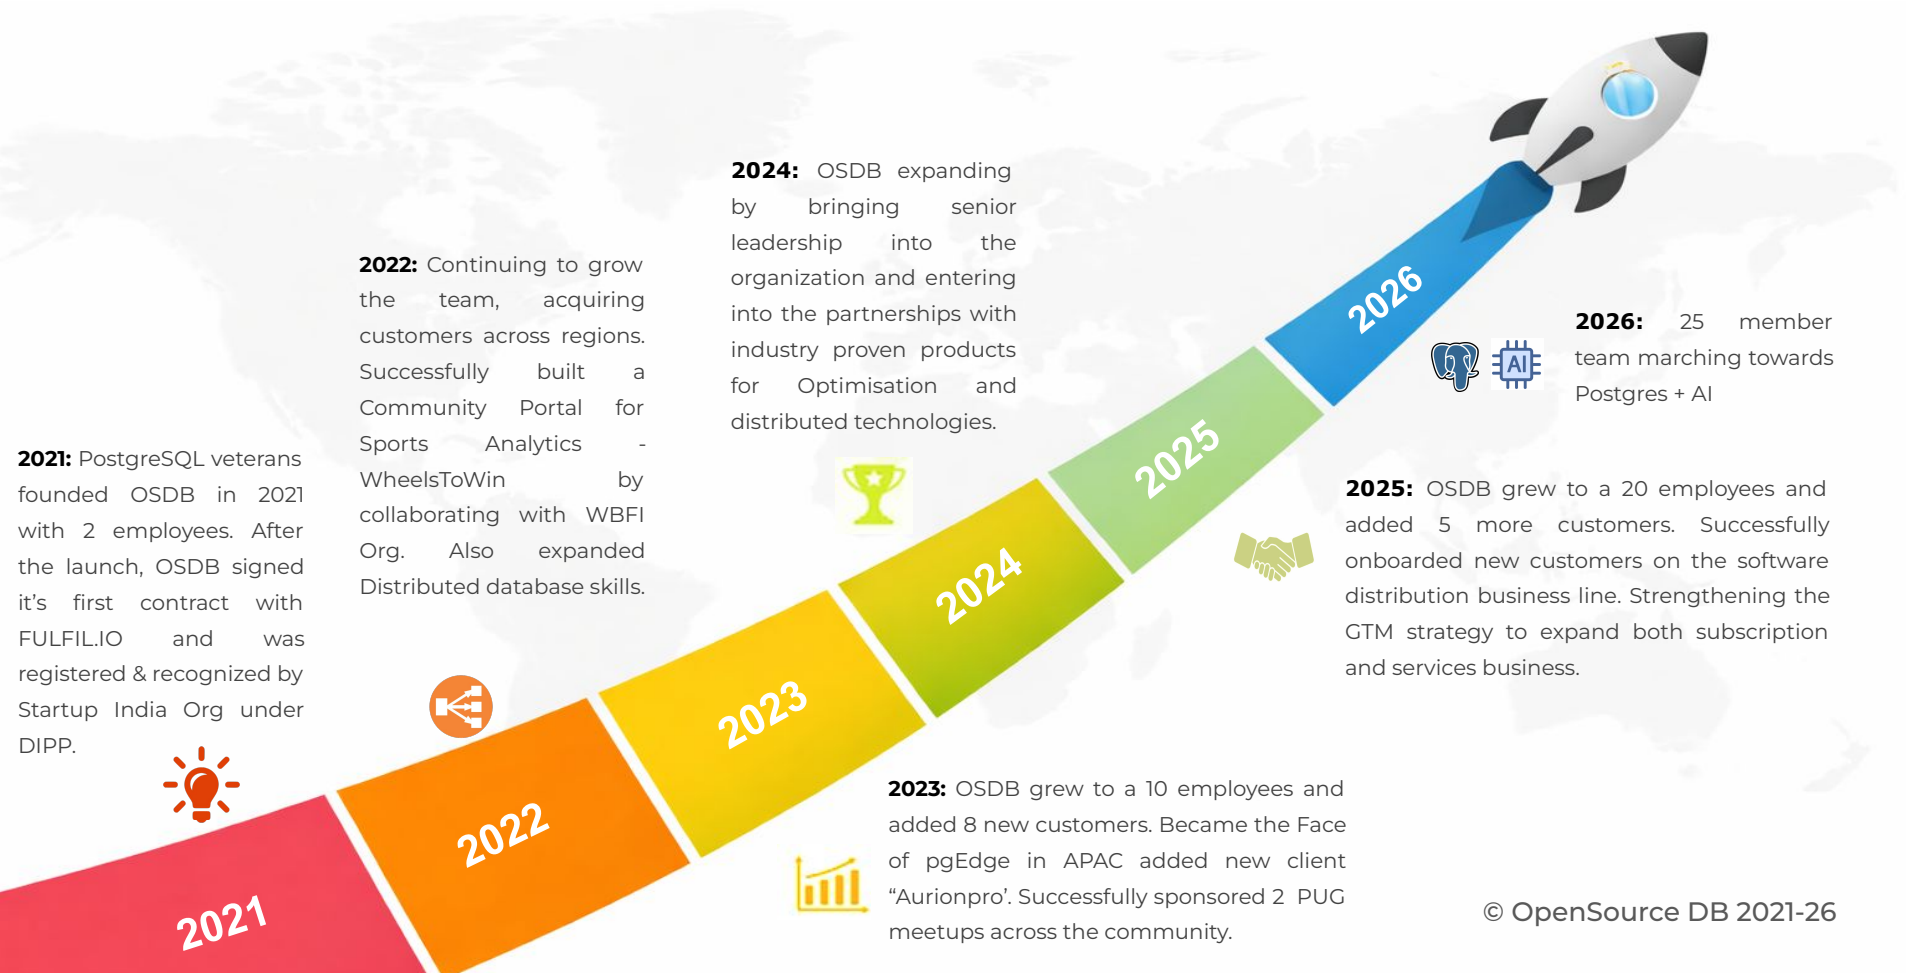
**2024:** OSDB expanding by bringing senior leadership into the organization and entering into the partnerships with industry proven products for Optimisation and distributed technologies.

**2022:** Continuing to grow the team, acquiring customers across regions. Successfully built a Community Portal for Sports Analytics - WheelsToWin by collaborating with WBFI Org. Also expanded Distributed database skills.

**2021:** PostgreSQL veterans founded OSDB in 2021 with 2 employees. After the launch, OSDB signed it's first contract with FULFIL.IO and was registered & recognized by Startup India Org under DIPP.

**2026:** 25 member team marching towards Postgres + AI

AI

**2025:** OSDB grew to a 20 employees and added 5 more customers. Successfully onboarded new customers on the software distribution business line. Strengthening the GTM strategy to expand both subscription and services business.

2026

2025

2024

2023

2022

2021

**2023:** OSDB grew to a 10 employees and added 8 new customers. Became the Face of pgEdge in APAC added new client "Aurionpro'. Successfully sponsored 2 PUG meetups across the community.

© OpenSource DB 2021-26